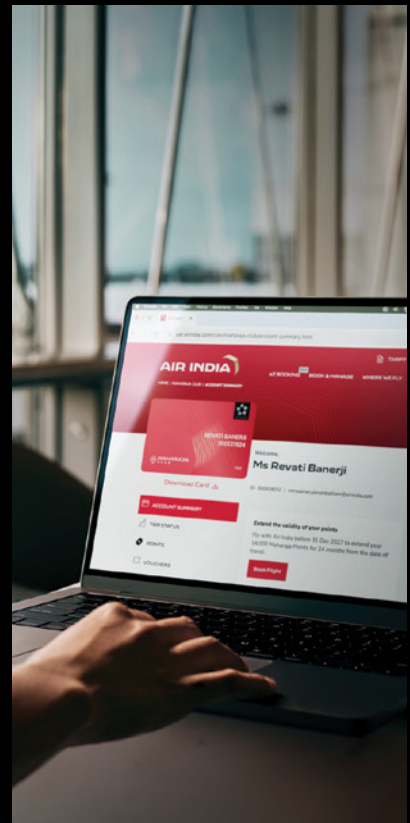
AIR INDIA

HOME | Maharaja Club | ACCOUNT SUMMARY

BOOK & MANAGE

WHERE WE FLY

REVATI BANERJI

MAHARAJA CLUB

Download Card

ACCOUNT SUMMARY

TIER STATUS

POINTS

VOUCHERS

Welcome,

Ms Revati Banerji

Extend the validity of your points

Fly with Air India before 31 Dec 2027 to extend your Maharaja Points for 24 months from the date of travel.

Book Flight